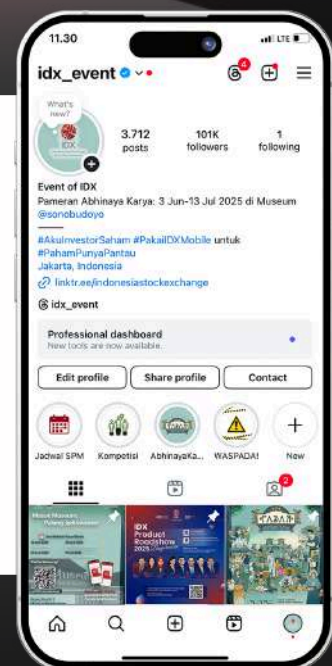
11.30

LTE

idx_event

4

What's new?

IDX

3.712 posts

101K followers

1 following

Event of IDX

Pameran Abhinaya Karya: 3 Jun-13 Jul 2025 di Museum @sonobudoyo

#AkuInvestorSaham #PakaiIDXMobile untuk #PahamPunyaPantau

Jakarta, Indonesia

linktr.ee/indonesiastockexchange

idx_event

Professional dashboard

New tools are now available.

Edit profile

Share profile

Contact

Jadwal SPM

Kompetisi

AbhinayaKa...

WASPADA!

New

2

IDX Product Roadshow 2025